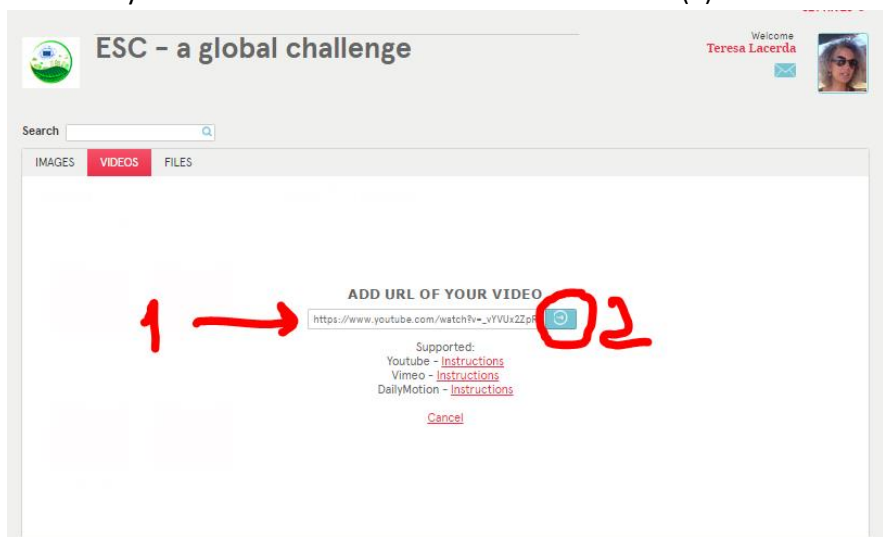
ESC - a global challenge

Welcome
Teresa Lacerda

Search

IMAGES VIDEOS FILES

ADD URL OF YOUR VIDEO

1

https://www.youtube.com/watch?v=_vYVUx2ZpR

2

Supported:
Youtube - Instructions
Vimeo - Instructions
DailyMotion - Instructions

Cancel